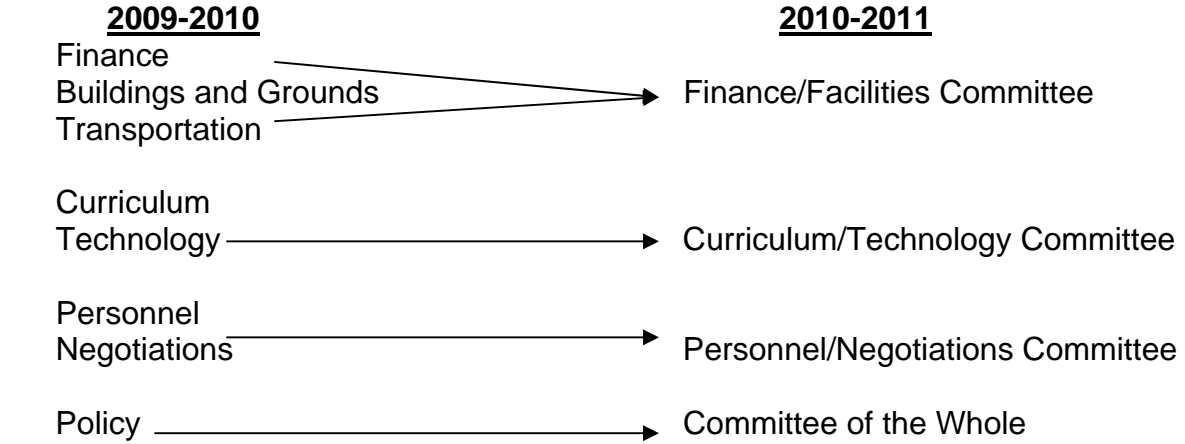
2009-2010

Finance
Buildings and Grounds
Transportation

Curriculum
Technology

Personnel
Negotiations

Policy

2010-2011

Finance/Facilities Committee

Curriculum/Technology Committee

Personnel/Negotiations Committee

Committee of the Whole